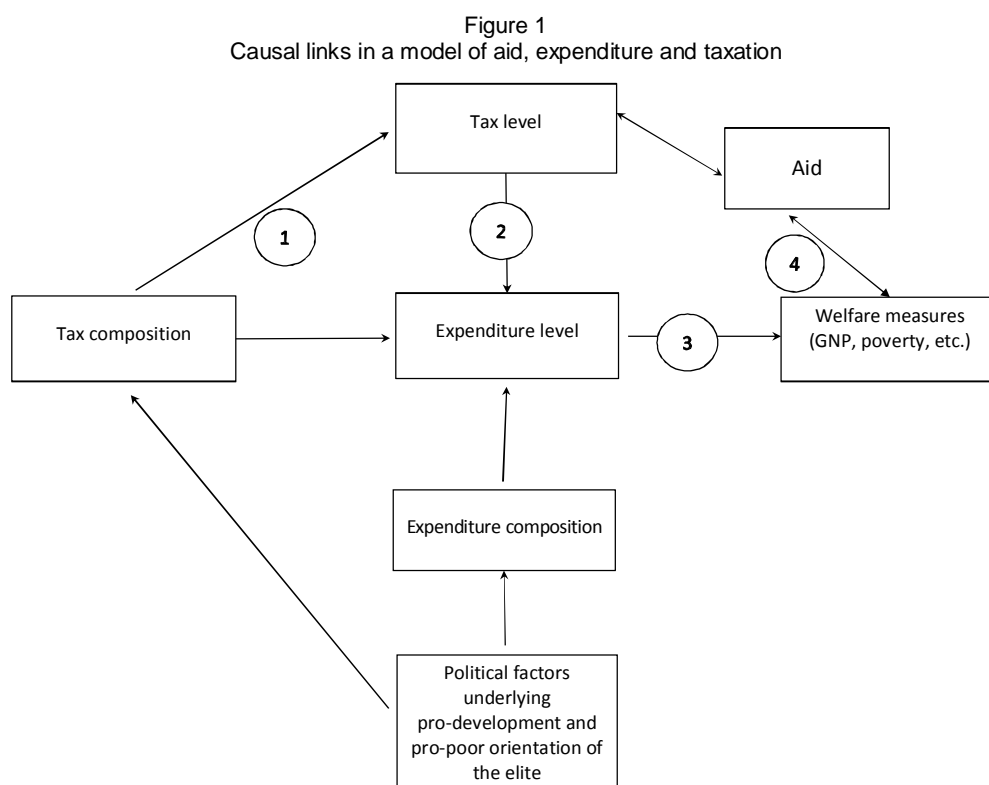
Figure 1
Causal links in a model of aid, expenditure and taxation

Tax level

Aid

1

2

4

Tax composition

Expenditure level

3

Welfare measures (GNP, poverty, etc.)

Expenditure composition

Political factors underlying pro-development and pro-poor orientation of the elite